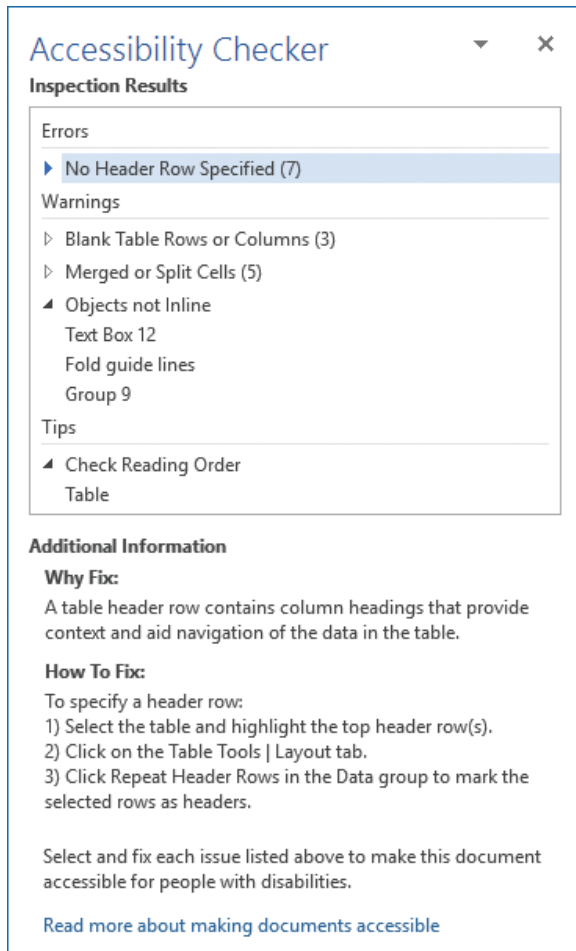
Accessibility Checker ▾ ×

Inspection Results

Errors

No Header Row Specified (7)

Warnings

Blank Table Rows or Columns (3)

Merged or Split Cells (5)

Objects not Inline

Text Box 12

Fold guide lines

Group 9

Tips

Check Reading Order

Table

Additional Information

Why Fix:

A table header row contains column headings that provide context and aid navigation of the data in the table.

How To Fix:

To specify a header row:
1) Select the table and highlight the top header row(s).
2) Click on the Table Tools | Layout tab.
3) Click Repeat Header Rows in the Data group to mark the selected rows as headers.

Select and fix each issue listed above to make this document accessible for people with disabilities.

Read more about making documents accessible